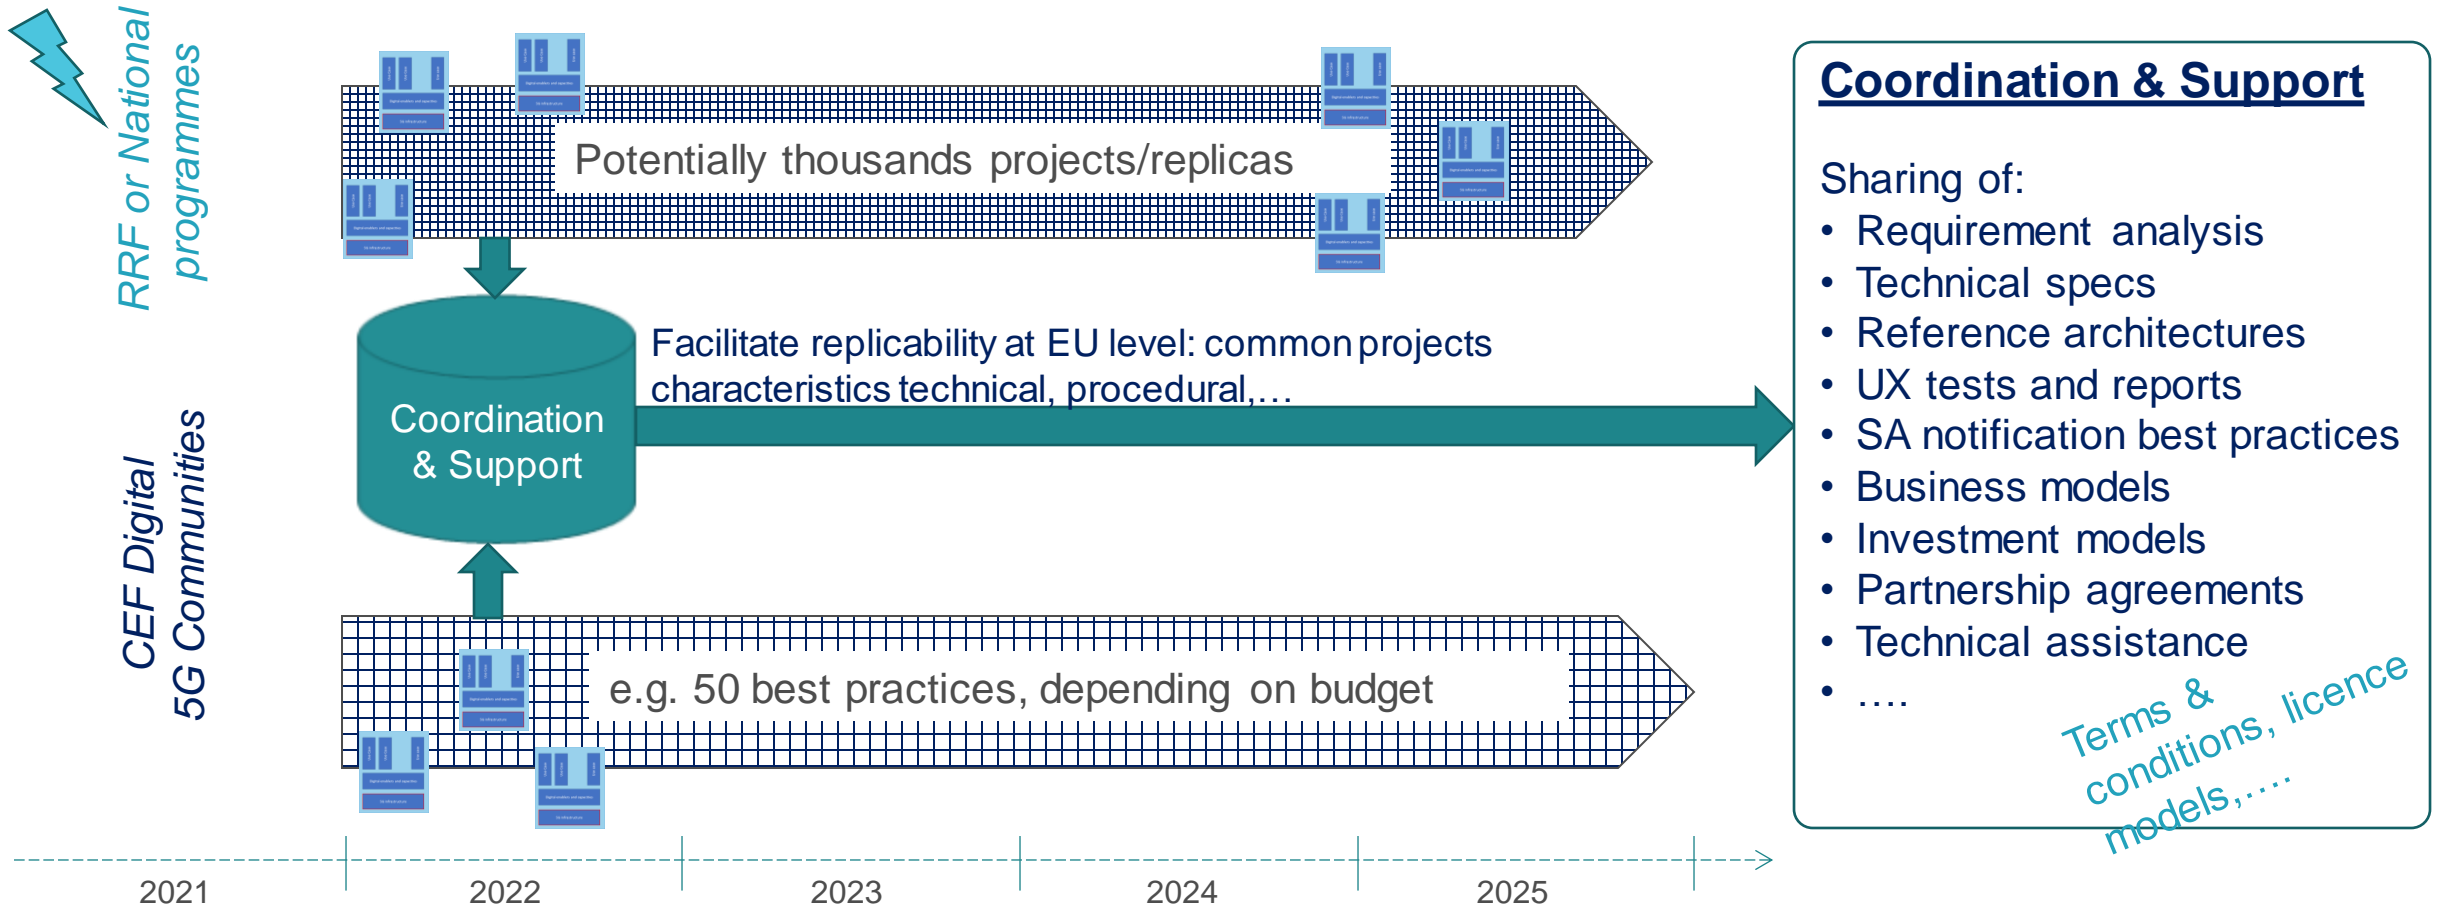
RRF or National programmes

Potentially thousands projects/replicas

Coordination & Support

Facilitate replicability at EU level: common projects characteristics technical, procedural,…

CEF Digital 5G Communities

e.g. 50 best practices, depending on budget

2021
2022
2023
2024
2025

Coordination & Support

Sharing of:
• Requirement analysis
• Technical specs
• Reference architectures
• UX tests and reports
• SA notification best practices
• Business models
• Investment models
• Partnership agreements
• Technical assistance
• ….

Terms & conditions, licence models,….